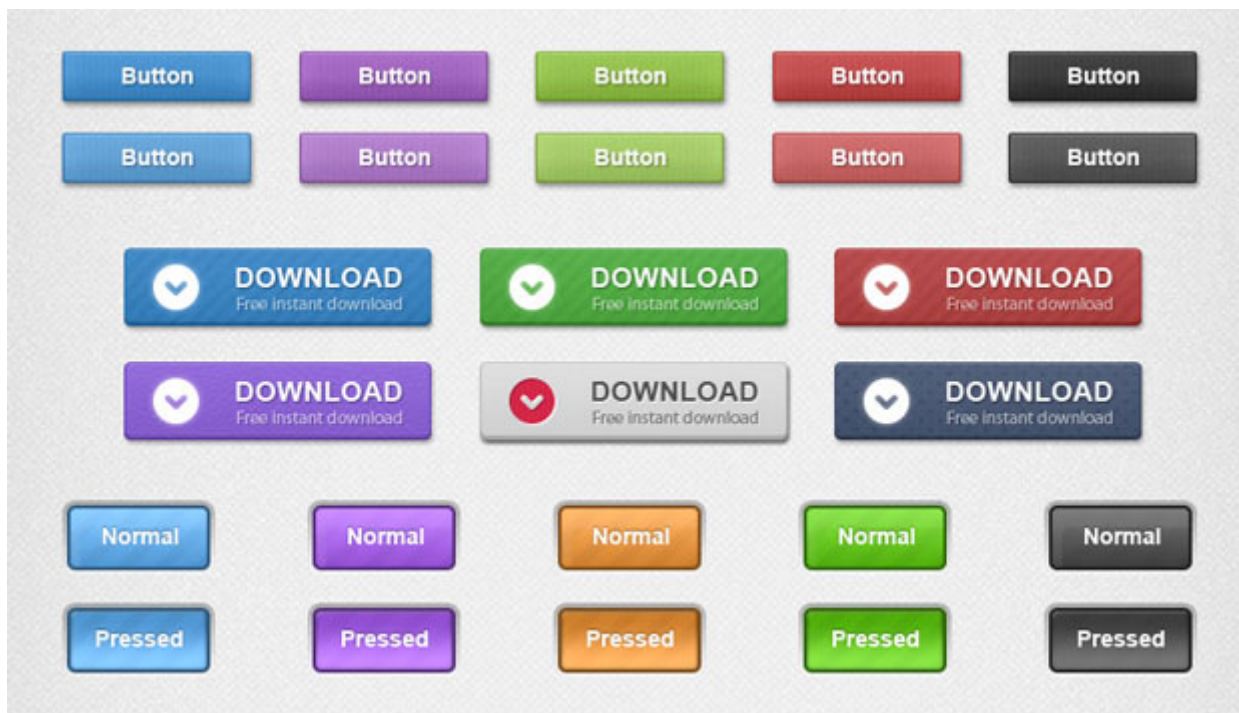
Button Button Button Button Button

Button Button Button Button Button

DOWNLOAD
Free instant download

DOWNLOAD
Free instant download

DOWNLOAD
Free instant download

DOWNLOAD
Free instant download

DOWNLOAD
Free instant download

DOWNLOAD
Free instant download

Normal Normal Normal Normal Normal

Pressed Pressed Pressed Pressed Pressed